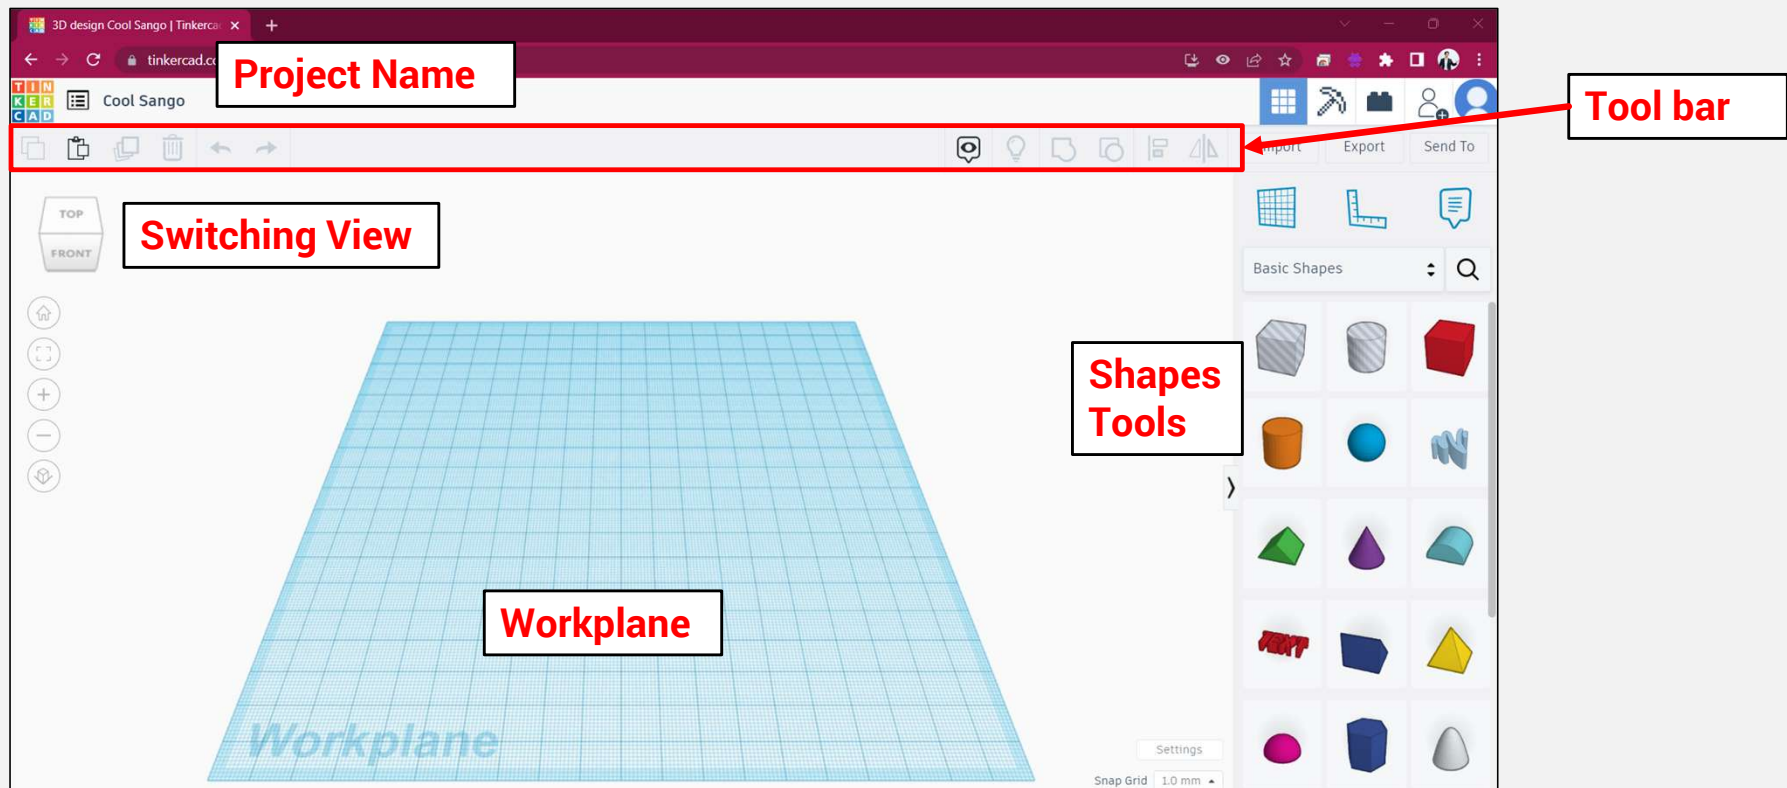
3D design Cool Sango | Tinkercad ×

tinkercad.co

Project Name

TIN
KER
CAD

Cool Sango

Tool bar

mport Export Send To

TOP
FRONT

Switching View

Basic Shapes

Shapes Tools

TEXT

Workplane

Workplane

Settings

Snap Grid 1.0 mm